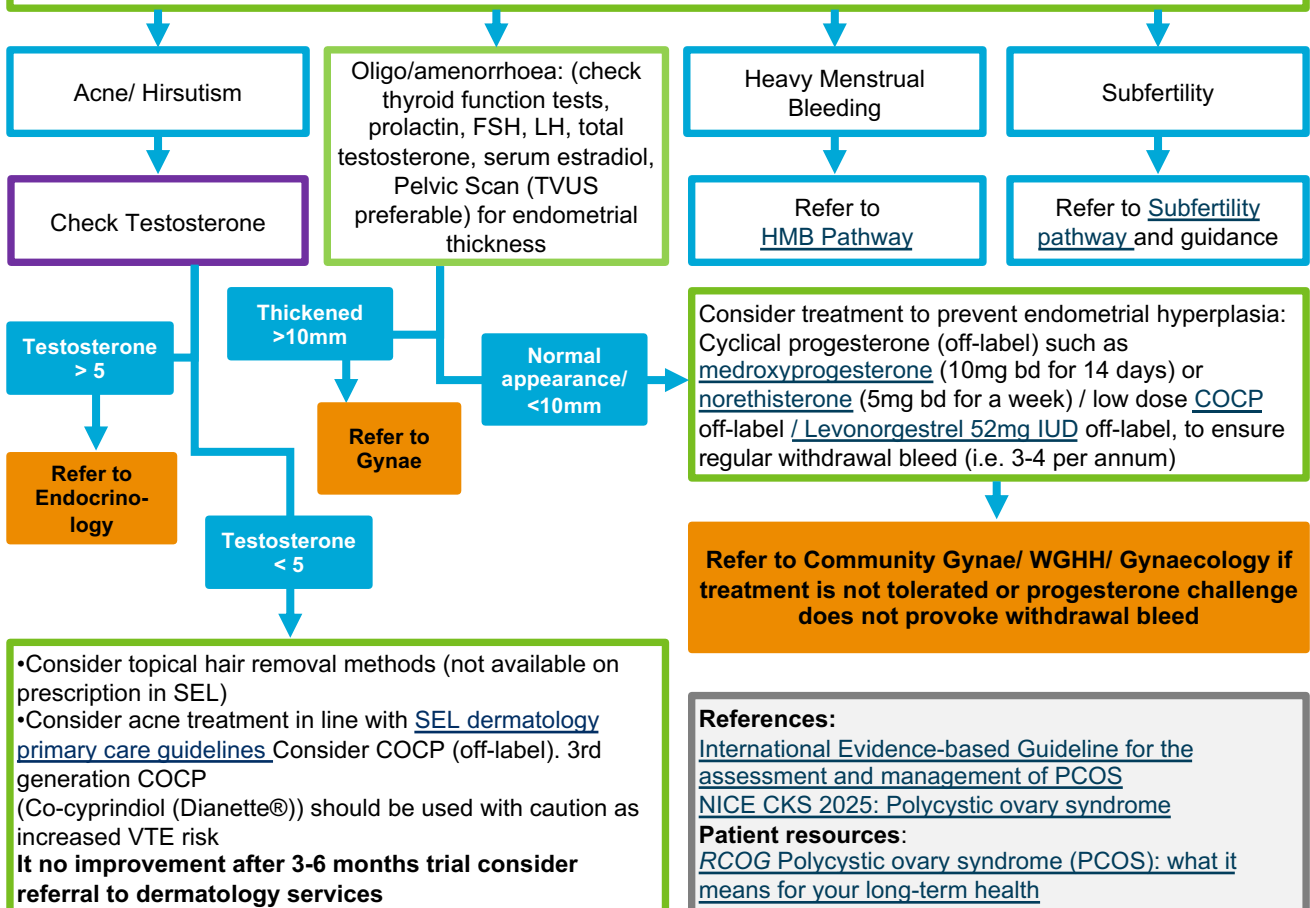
Acne/ Hirsutism

Check Testosterone

Testosterone > 5

Refer to Endocrinology

Testosterone < 5

Oligo/amenorrhoea: (check thyroid function tests, prolactin, FSH, LH, total testosterone, serum estradiol, Pelvic Scan (TVUS preferable) for endometrial thickness

Thickened >10mm

Refer to Gynae

Normal appearance/ <10mm

Heavy Menstrual Bleeding

Refer to HMB Pathway

Subfertility

Refer to Subfertility pathway and guidance

Consider treatment to prevent endometrial hyperplasia: Cyclical progesterone (off-label) such as medroxyprogesterone (10mg bd for 14 days) or norethisterone (5mg bd for a week) / low dose COCP off-label / Levonorgestrel 52mg IUD off-label, to ensure regular withdrawal bleed (i.e. 3-4 per annum)

Refer to Community Gynae/ WGHH/ Gynaecology if treatment is not tolerated or progesterone challenge does not provoke withdrawal bleed

•Consider topical hair removal methods (not available on prescription in SEL)
•Consider acne treatment in line with SEL dermatology primary care guidelines Consider COCP (off-label). 3rd generation COCP
(Co-cyprindiol (Dianette®)) should be used with caution as increased VTE risk
It no improvement after 3-6 months trial consider referral to dermatology services

References:
International Evidence-based Guideline for the assessment and management of PCOS
NICE CKS 2025: Polycystic ovary syndrome
Patient resources:
RCOG Polycystic ovary syndrome (PCOS): what it means for your long-term health